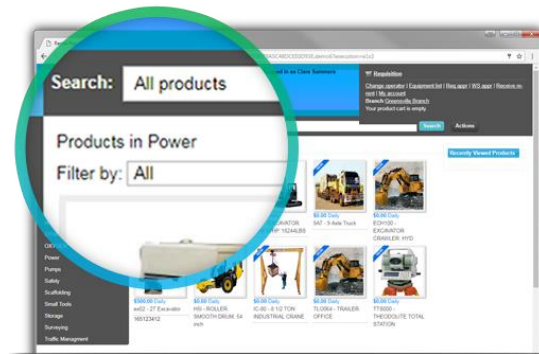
Search: All products

Products in Power

Filter by: All

Logged in as Clive Summers

Requisition

Change operator | Equipment list | Req appr | WS appr | Receive report | My account

Branch: Greenville Branch

Your product cart is empty

Search

Actions

Recently Viewed Products

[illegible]

Power

Pumps

Safety

Scaffolding

Small Tools

Storage

Surveying

Traffic Management

$500.00 Daily
ex02 - 2T Excavator
165123412

$0.00 Daily
H50 - ROLLER SMOOTH DRUM, 54 inch

$0.00 Daily
IC-00 - 8 1/2 TON INDUSTRIAL CRANE

$0.00 Daily
TL0064 - TRAILER OFFICE

$0.00 Daily
TTS000 THEODOLITE TOTAL STATION

EXCAVATOR
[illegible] 1624ALBS

$0.00 Daily
94T - 9 Axle Truck

$0.00 Daily
EDH100 - EXCAVATOR CRAWLER, HYD